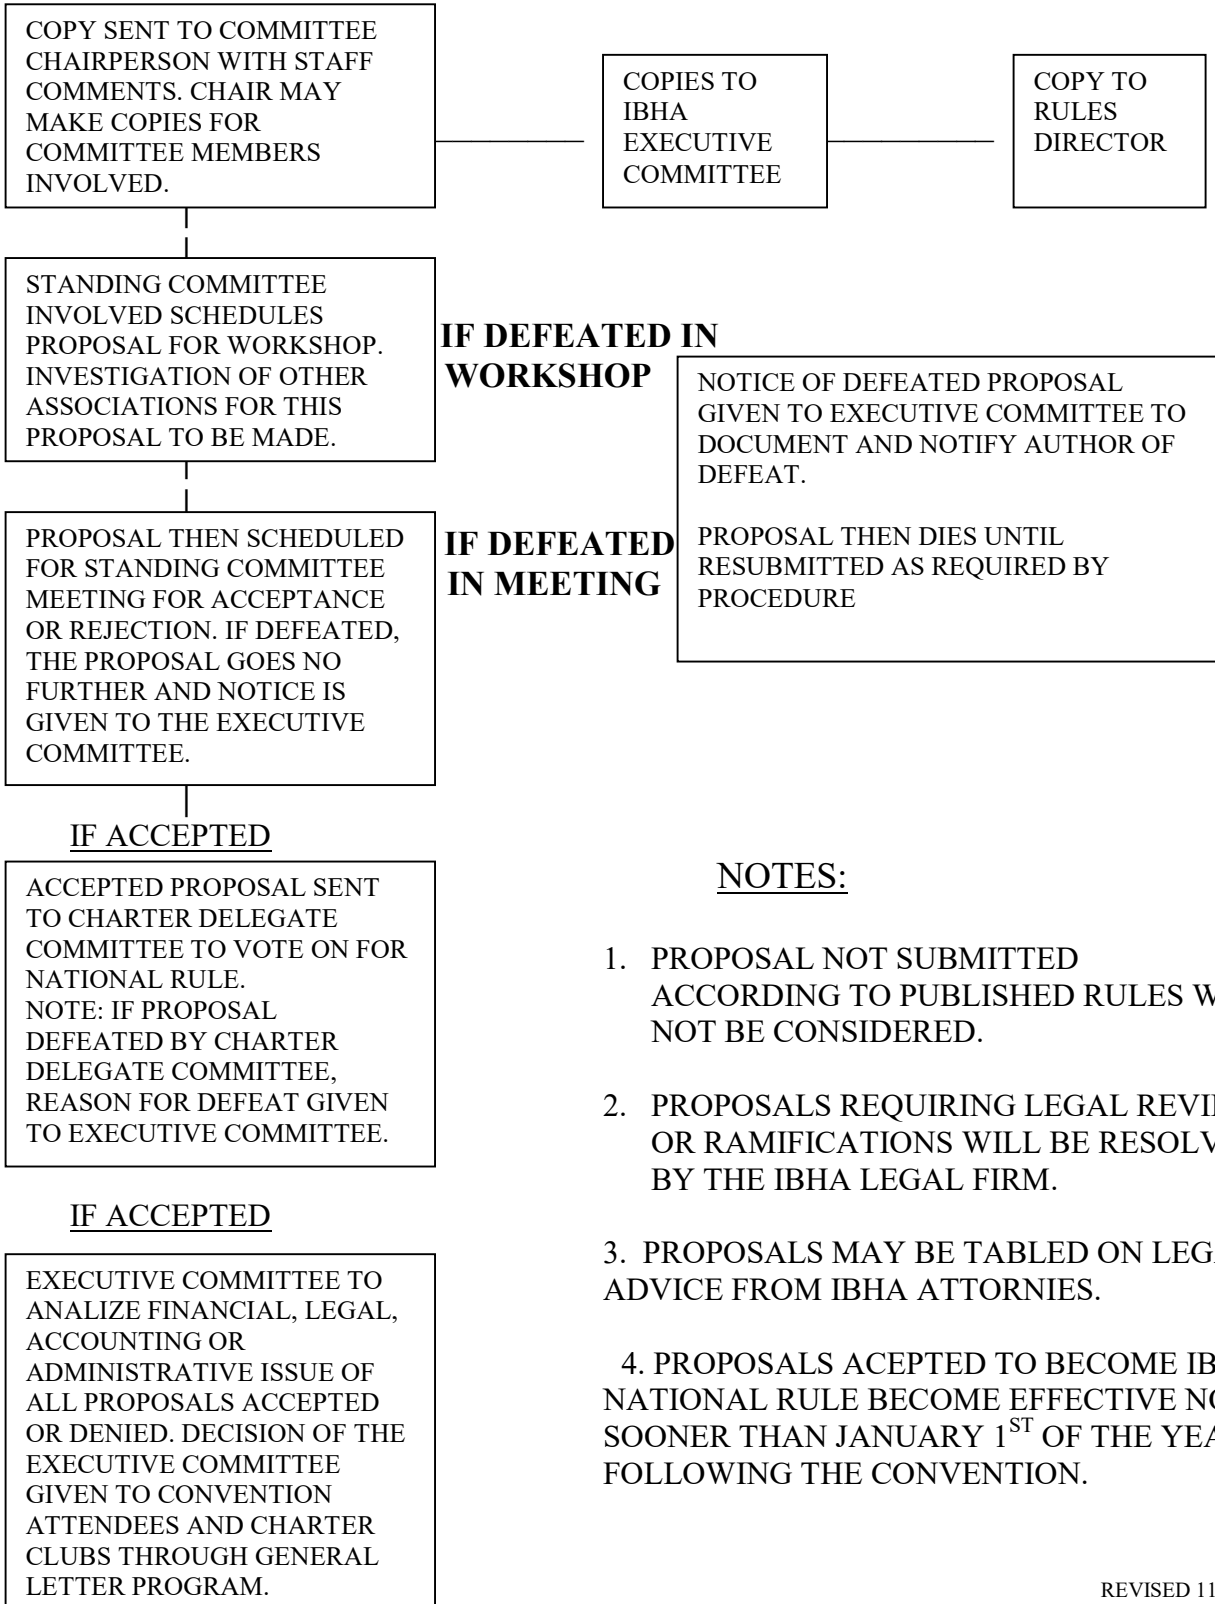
COPY SENT TO COMMITTEE CHAIRPERSON WITH STAFF COMMENTS. CHAIR MAY MAKE COPIES FOR COMMITTEE MEMBERS INVOLVED.

COPIES TO IBHA EXECUTIVE COMMITTEE

COPY TO RULES DIRECTOR

STANDING COMMITTEE INVOLVED SCHEDULES PROPOSAL FOR WORKSHOP. INVESTIGATION OF OTHER ASSOCIATIONS FOR THIS PROPOSAL TO BE MADE.

IF DEFEATED IN WORKSHOP

NOTICE OF DEFEATED PROPOSAL GIVEN TO EXECUTIVE COMMITTEE TO DOCUMENT AND NOTIFY AUTHOR OF DEFEAT.

PROPOSAL THEN DIES UNTIL RESUBMITTED AS REQUIRED BY PROCEDURE

PROPOSAL THEN SCHEDULED FOR STANDING COMMITTEE MEETING FOR ACCEPTANCE OR REJECTION. IF DEFEATED, THE PROPOSAL GOES NO FURTHER AND NOTICE IS GIVEN TO THE EXECUTIVE COMMITTEE.

IF DEFEATED IN MEETING

IF ACCEPTED

ACCEPTED PROPOSAL SENT TO CHARTER DELEGATE COMMITTEE TO VOTE ON FOR NATIONAL RULE.
NOTE: IF PROPOSAL DEFEATED BY CHARTER DELEGATE COMMITTEE, REASON FOR DEFEAT GIVEN TO EXECUTIVE COMMITTEE.

IF ACCEPTED

EXECUTIVE COMMITTEE TO ANALIZE FINANCIAL, LEGAL, ACCOUNTING OR ADMINISTRATIVE ISSUE OF ALL PROPOSALS ACCEPTED OR DENIED. DECISION OF THE EXECUTIVE COMMITTEE GIVEN TO CONVENTION ATTENDEES AND CHARTER CLUBS THROUGH GENERAL LETTER PROGRAM.

NOTES:

1. PROPOSAL NOT SUBMITTED ACCORDING TO PUBLISHED RULES W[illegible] NOT BE CONSIDERED.

2. PROPOSALS REQUIRING LEGAL REVI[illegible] OR RAMIFICATIONS WILL BE RESOLV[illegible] BY THE IBHA LEGAL FIRM.

3. PROPOSALS MAY BE TABLED ON LEG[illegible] ADVICE FROM IBHA ATTORNIES.

4. PROPOSALS ACEPTED TO BECOME IB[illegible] NATIONAL RULE BECOME EFFECTIVE NO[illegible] SOONER THAN JANUARY $1^{ST}$ OF THE YEA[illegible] FOLLOWING THE CONVENTION.

REVISED 11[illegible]